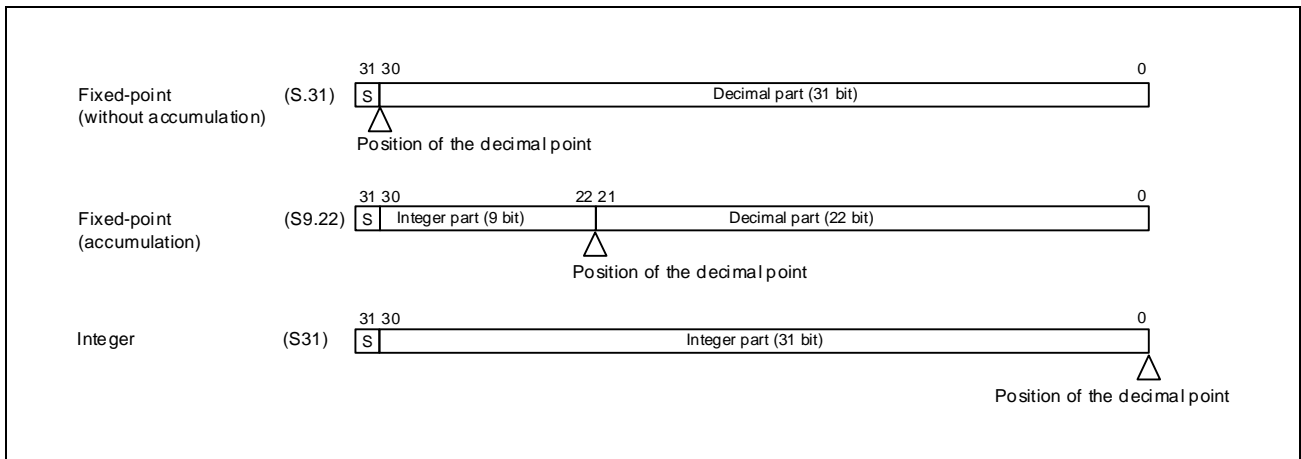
Fixed-point (without accumulation) (S.31)
31 30 0
S Decimal part (31 bit)
Position of the decimal point

Fixed-point (accumulation) (S9.22)
31 30 22 21 0
S Integer part (9 bit) Decimal part (22 bit)
Position of the decimal point

Integer (S31)
31 30 0
S Integer part (31 bit)
Position of the decimal point